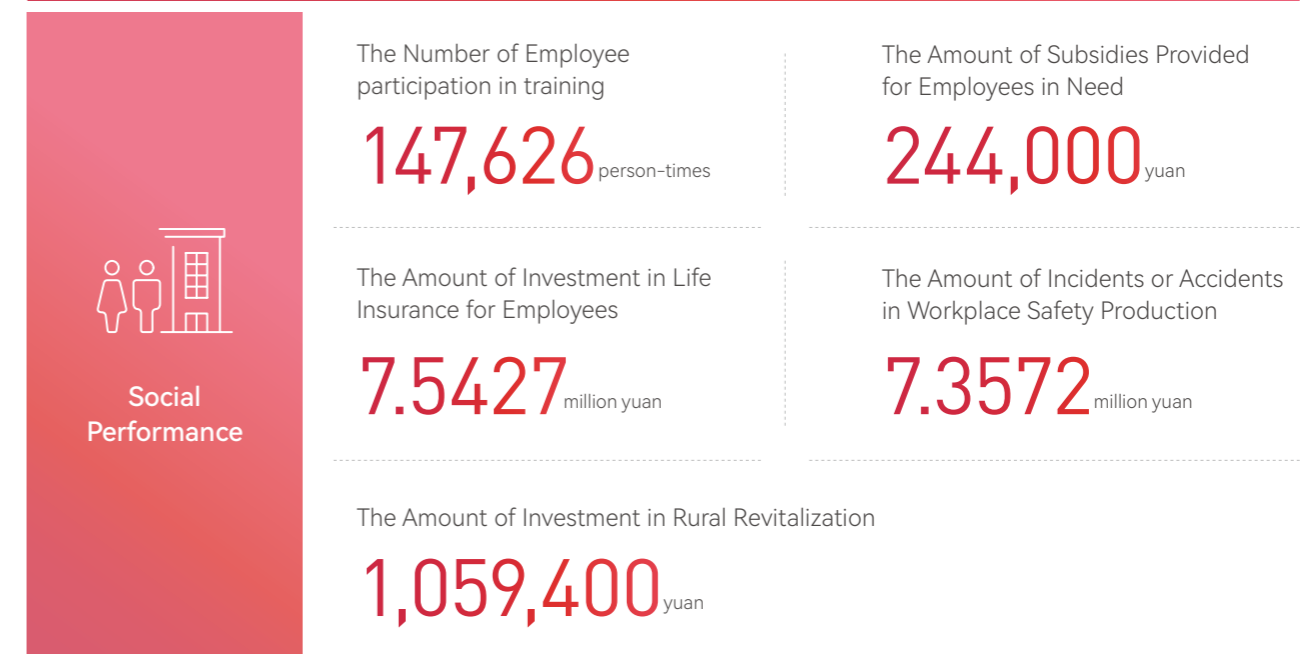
Social Performance

The Number of Employee participation in training

147,626person-times

The Amount of Subsidies Provided for Employees in Need

244,000yuan

The Amount of Investment in Life Insurance for Employees

7.5427million yuan

The Amount of Incidents or Accidents in Workplace Safety Production

7.3572million yuan

The Amount of Investment in Rural Revitalization

1,059,400yuan